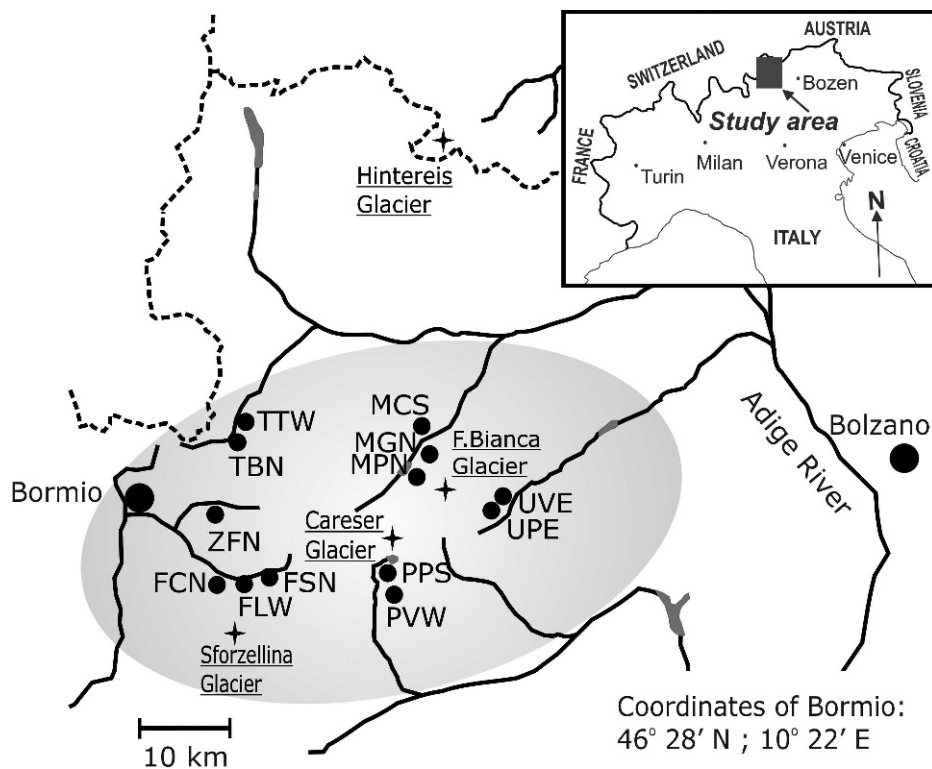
AUSTRIA
SWITZERLAND
Bozen
SLOVENIA
Study area
FRANCE
Turin
Milan
Verona
Venice
CROATIA
N
ITALY

Hintereis Glacier

TTW
TBN
MCS
MGN
MPN
F.Bianca Glacier
Adige River
Bolzano
Bormio
UVE
UPE
ZFN
Careser Glacier
FCN
FLW
FSN
PPS
PVW
Sforzellina Glacier

10 km

Coordinates of Bormio: 46° 28′ N ; 10° 22′ E